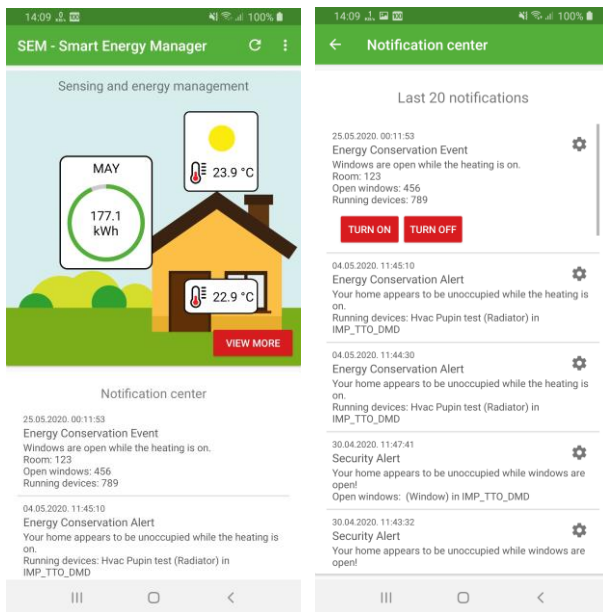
14:09 100%

SEM - Smart Energy Manager

Sensing and energy management

MAY

177.1 kWh

23.9 °C

22.9 °C

VIEW MORE

Notification center

25.05.2020. 00:11:53
Energy Conservation Event
Windows are open while the heating is on.
Room: 123
Open windows: 456
Running devices: 789

04.05.2020. 11:45:10
Energy Conservation Alert
Your home appears to be unoccupied while the heating is on.
Running devices: Hvac Pupin test (Radiator) in IMP_TTO_DMD

14:09 100%

Notification center

Last 20 notifications

25.05.2020. 00:11:53
Energy Conservation Event
Windows are open while the heating is on.
Room: 123
Open windows: 456
Running devices: 789

TURN ON TURN OFF

04.05.2020. 11:45:10
Energy Conservation Alert
Your home appears to be unoccupied while the heating is on.
Running devices: Hvac Pupin test (Radiator) in IMP_TTO_DMD

04.05.2020. 11:44:30
Energy Conservation Alert
Your home appears to be unoccupied while the heating is on.
Running devices: Hvac Pupin test (Radiator) in IMP_TTO_DMD

30.04.2020. 11:47:41
Security Alert
Your home appears to be unoccupied while windows are open!
Open windows: (Window) in IMP_TTO_DMD

30.04.2020. 11:43:32
Security Alert
Your home appears to be unoccupied while windows are open!